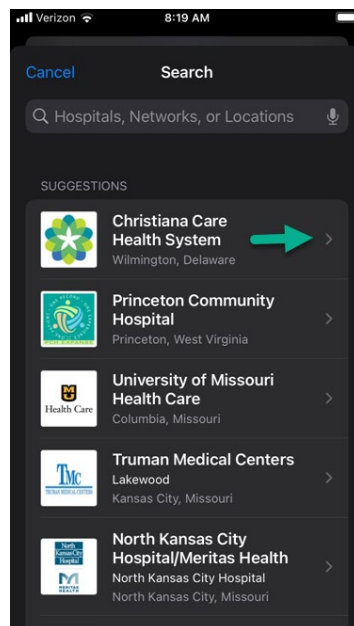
Verizon 8:19 AM

Cancel Search

Hospitals, Networks, or Locations

SUGGESTIONS

Christiana Care Health System
Wilmington, Delaware

Princeton Community Hospital
Princeton, West Virginia

Health Care
University of Missouri Health Care
Columbia, Missouri

TMC
TRUMAN MEDICAL CENTERS
Truman Medical Centers
Lakewood
Kansas City, Missouri

North Kansas City Hospital
MERITAS HEALTH
North Kansas City Hospital/Meritas Health
North Kansas City Hospital
North Kansas City, Missouri